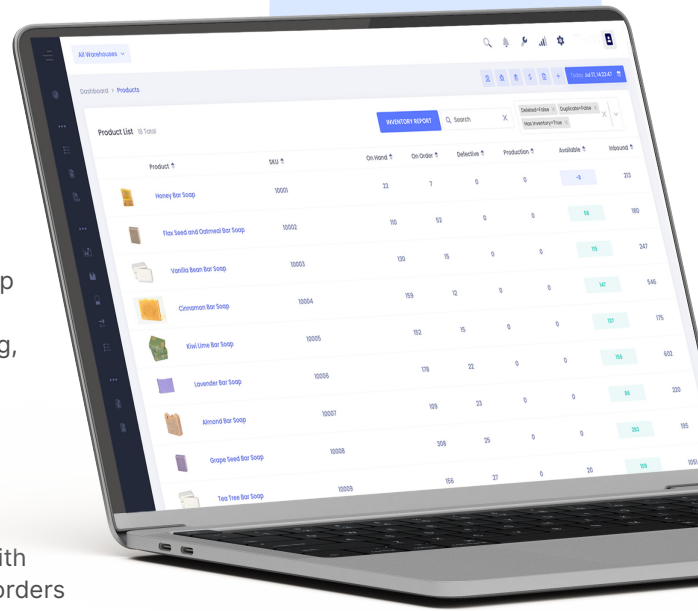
p

g,

ith
orders

All Warehouses

Today Jul 11, 14:22:47

Dashboard > Products

Product List 18 Total

INVENTORY REPORT

Search

Deleted=False × Duplicate=False × Has Inventory=True ×

| Product | SKU | On Hand | On Order | Defective | Production | Available | Inbound |
|---|---|---|---|---|---|---|---|
| Honey Bar Soap | 10001 | 22 | 7 | 0 | 0 | -3 | 213 |
| Flax Seed and Oatmeal Bar Soap | 10002 | 110 | 52 | 0 | 0 | 58 | 180 |
| Vanilla Bean Bar Soap | 10003 | 130 | 15 | 0 | 0 | 115 | 247 |
| Cinnamon Bar Soap | 10004 | 159 | 12 | 0 | 0 | 147 | 546 |
| Kiwi Lime Bar Soap | 10005 | 152 | 15 | 0 | 0 | 137 | 175 |
| Lavender Bar Soap | 10006 | 178 | 22 | 0 | 0 | 156 | 602 |
| Almond Bar Soap | 10007 | 109 | 23 | 0 | 0 | 86 | 220 |
| Grape Seed Bar Soap | 10008 | 308 | 25 | 0 | 0 | 283 | 195 |
| Tea Tree Bar Soap | 10009 | 156 | 27 | 0 | 20 | 109 | 1050 |